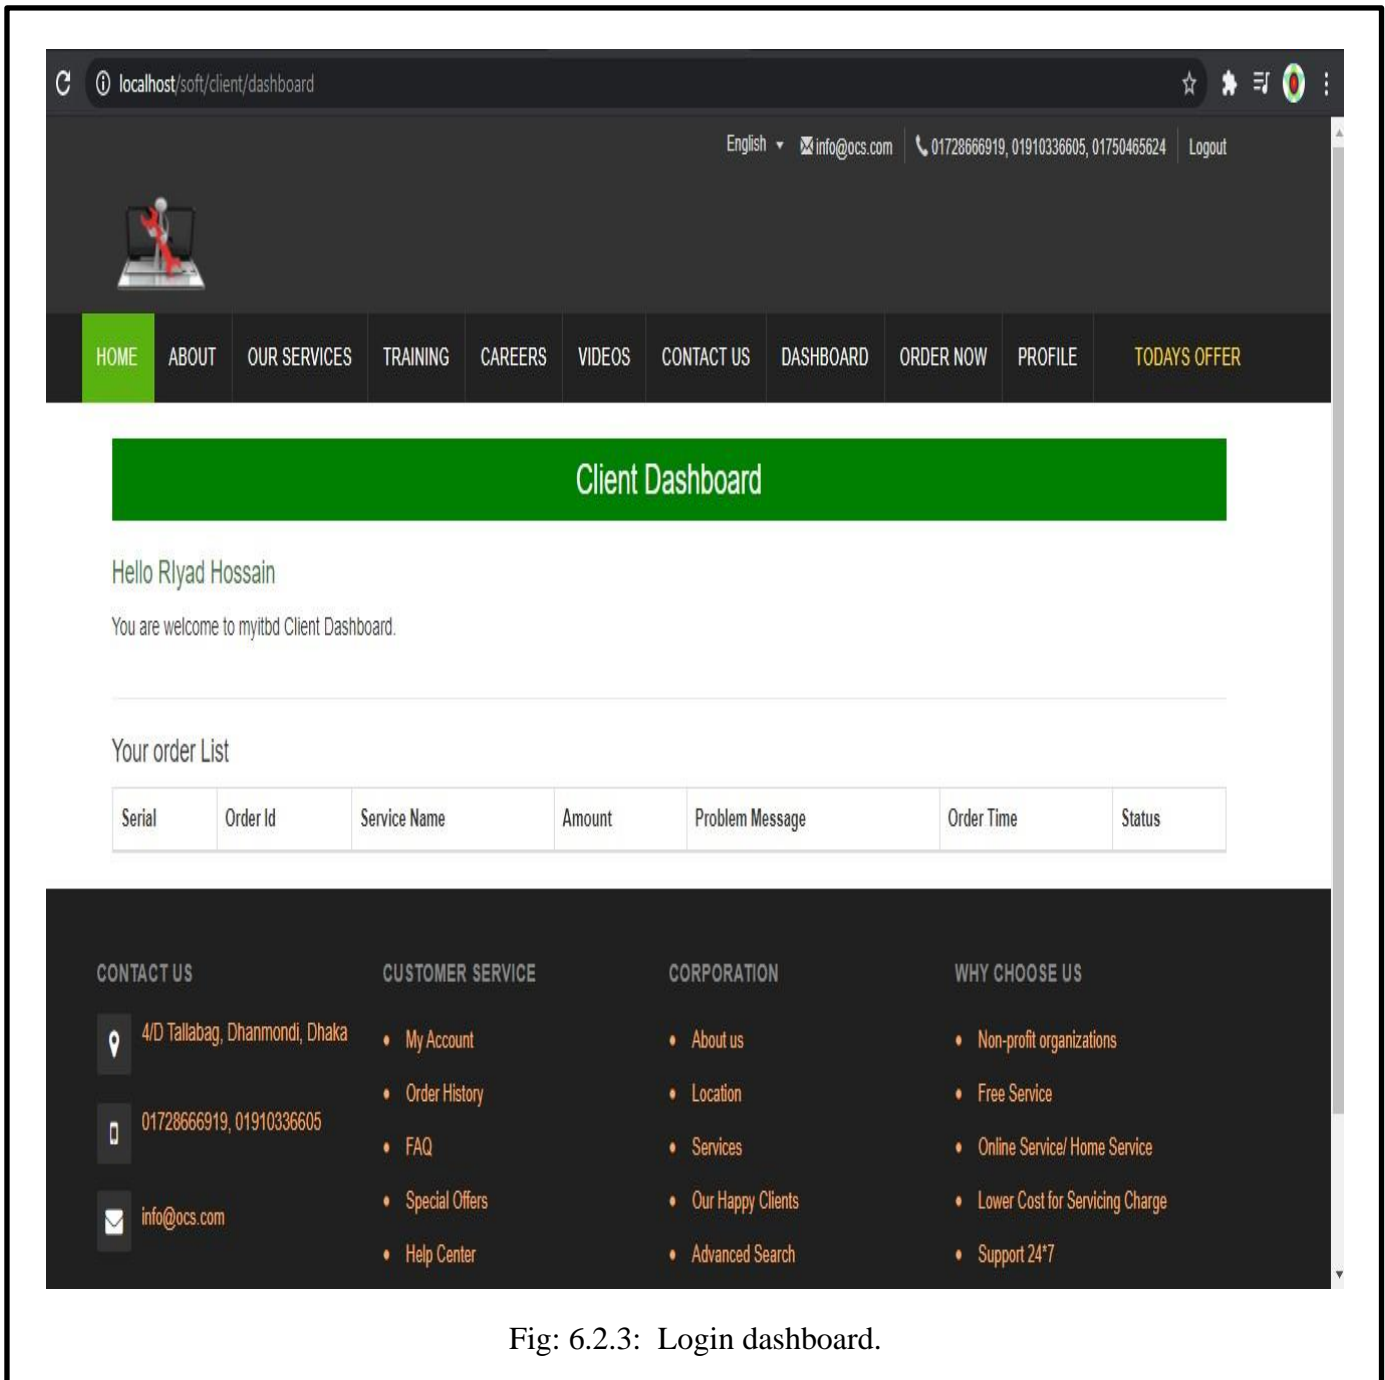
localhost/soft/client/dashboard

English ▾ info@ocs.com 01728666919, 01910336605, 01750465624 Logout

HOME ABOUT OUR SERVICES TRAINING CAREERS VIDEOS CONTACT US DASHBOARD ORDER NOW PROFILE TODAYS OFFER

Client Dashboard

Hello Rlyad Hossain

You are welcome to myitbd Client Dashboard.

Your order List

| Serial | Order Id | Service Name | Amount | Problem Message | Order Time | Status |
|---|---|---|---|---|---|---|

CONTACT US

4/D Tallabag, Dhanmondi, Dhaka

01728666919, 01910336605

info@ocs.com

CUSTOMER SERVICE

- My Account
- Order History
- FAQ
- Special Offers
- Help Center

CORPORATION

- About us
- Location
- Services
- Our Happy Clients
- Advanced Search

WHY CHOOSE US

- Non-profit organizations
- Free Service
- Online Service/ Home Service
- Lower Cost for Servicing Charge
- Support 24*7

Fig: 6.2.3: Login dashboard.